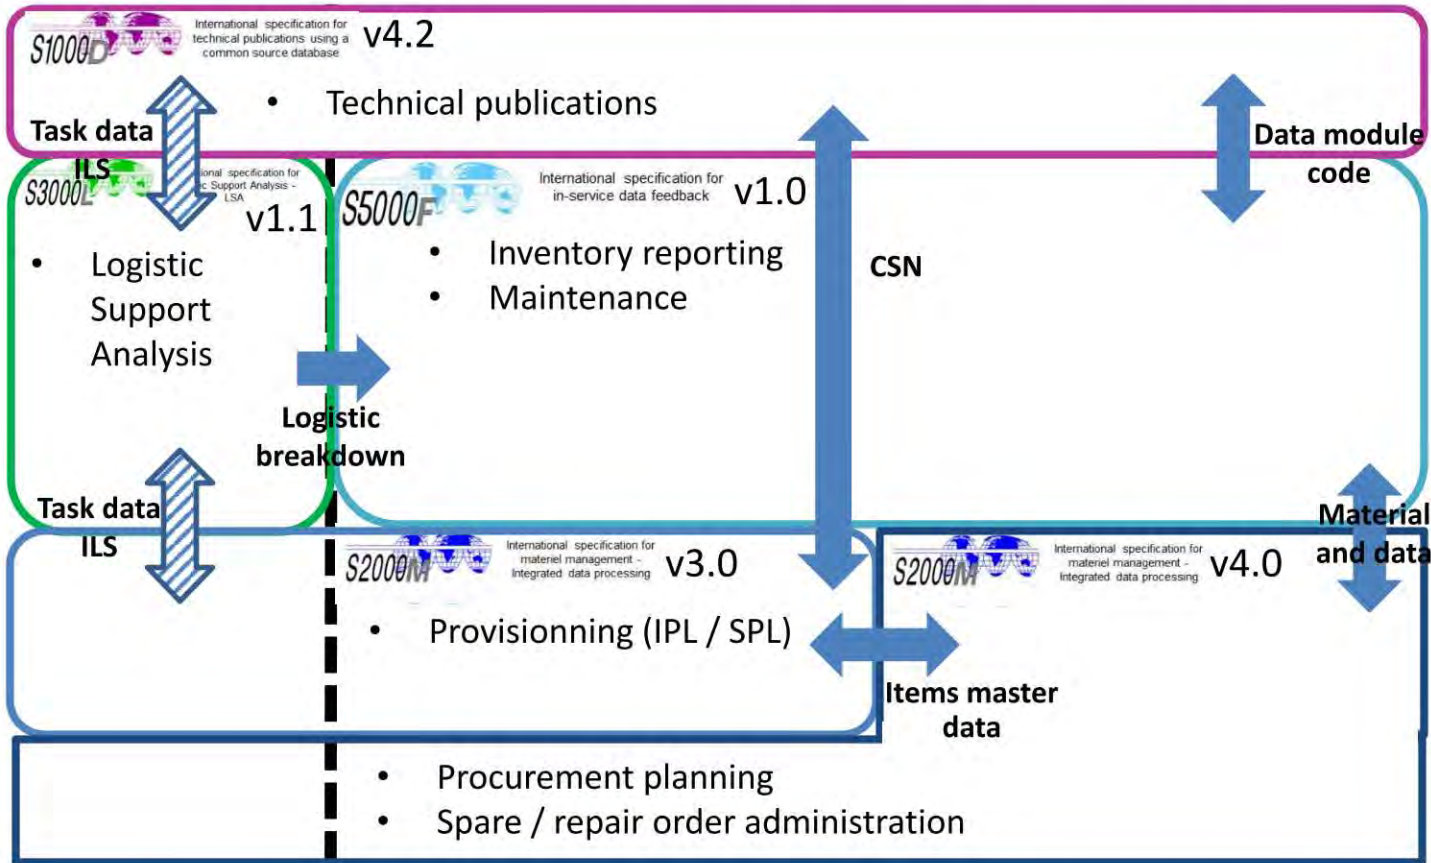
S1000D International specification for technical publications using a common source database v4.2

• Technical publications

Task data ILS

Data module code

S3000L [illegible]ional specification for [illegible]c Support Analysis - LSA v1.1

• Logistic Support Analysis

S5000F International specification for in-service data feedback v1.0

• Inventory reporting
• Maintenance

CSN

Logistic breakdown

Task data ILS

Material and data

S2000M International specification for materiel management - Integrated data processing v3.0

• Provisionning (IPL / SPL)

S2000M International specification for materiel management - Integrated data processing v4.0

Items master data

• Procurement planning
• Spare / repair order administration